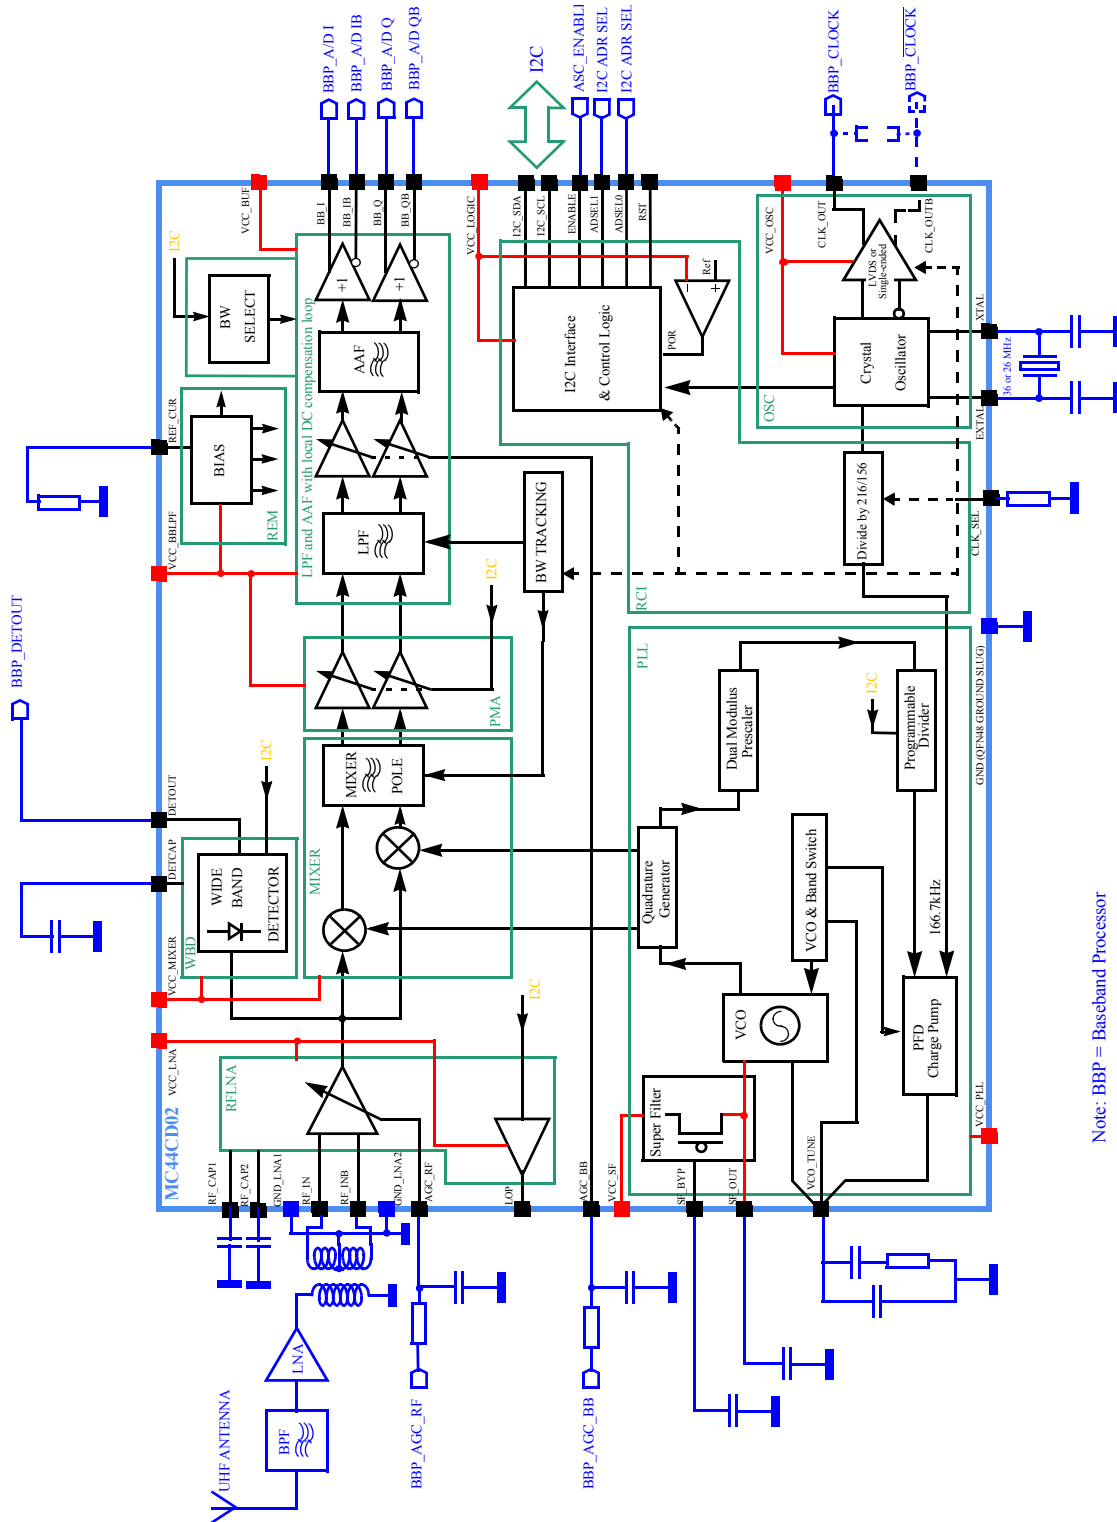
BBP_A/D I
BBP_A/D IB
BBP_A/D Q
BBP_A/D QB
I2C
ASC_ENABLE
I2C ADR SEL
I2C ADR SEL
BBP_CLOCK
BBP_CLOCK
VCC_BUF
BB_I
BB_IB
BB_Q
BB_QB
VCC_LOGIC
I2C_SDA
I2C_SCL
ENABLE
ADSEL1
ADSEL0
RST
VCC_OSC
CLK_OUT
CLK_OUTB
I2C
BW SELECT
+1
+1
AAF
I2C Interface & Control Logic
Ref
POR
LVDS or Single-ended
Crystal Oscillator
XTAL
36 or 26 MHz
EXTAL
OSC
REF_CUR
BIAS
REM
LPF and AAF with local DC compensation loop
BW TRACKING
Divide by 216/156
CLK_SEL
VCC_BBLPF
LPF
I2C
RCI
BBP_DETOUT
PMA
PLL
I2C
Dual Modulus Prescaler
Programmable Divider
GND (QFN48 GROUND SLUG)
MIXER
POLE
I2C
DETOUT
DETCAP
WIDE BAND DETECTOR
WBD
MIXER
Quadrature Generator
VCO & Band Switch
166.7kHz
VCC_MIXER
VCO
PFD Charge Pump
VCC_LNA
RFLNA
I2C
Super Filter
MC44CD02
VCC_PLL
VCO_TUNE
RF_CAP1
RF_CAP2
GND_LNA1
RF_IN
RF_INB
GND_LNA2
AGC_RF
LOP
AGC_BB
VCC_SF
SF_BYP
SF_OUT
LNA
BPF
UHF ANTENNA
BBP_AGC_RF
BBP_AGC_BB
Note: BBP = Baseband Processor